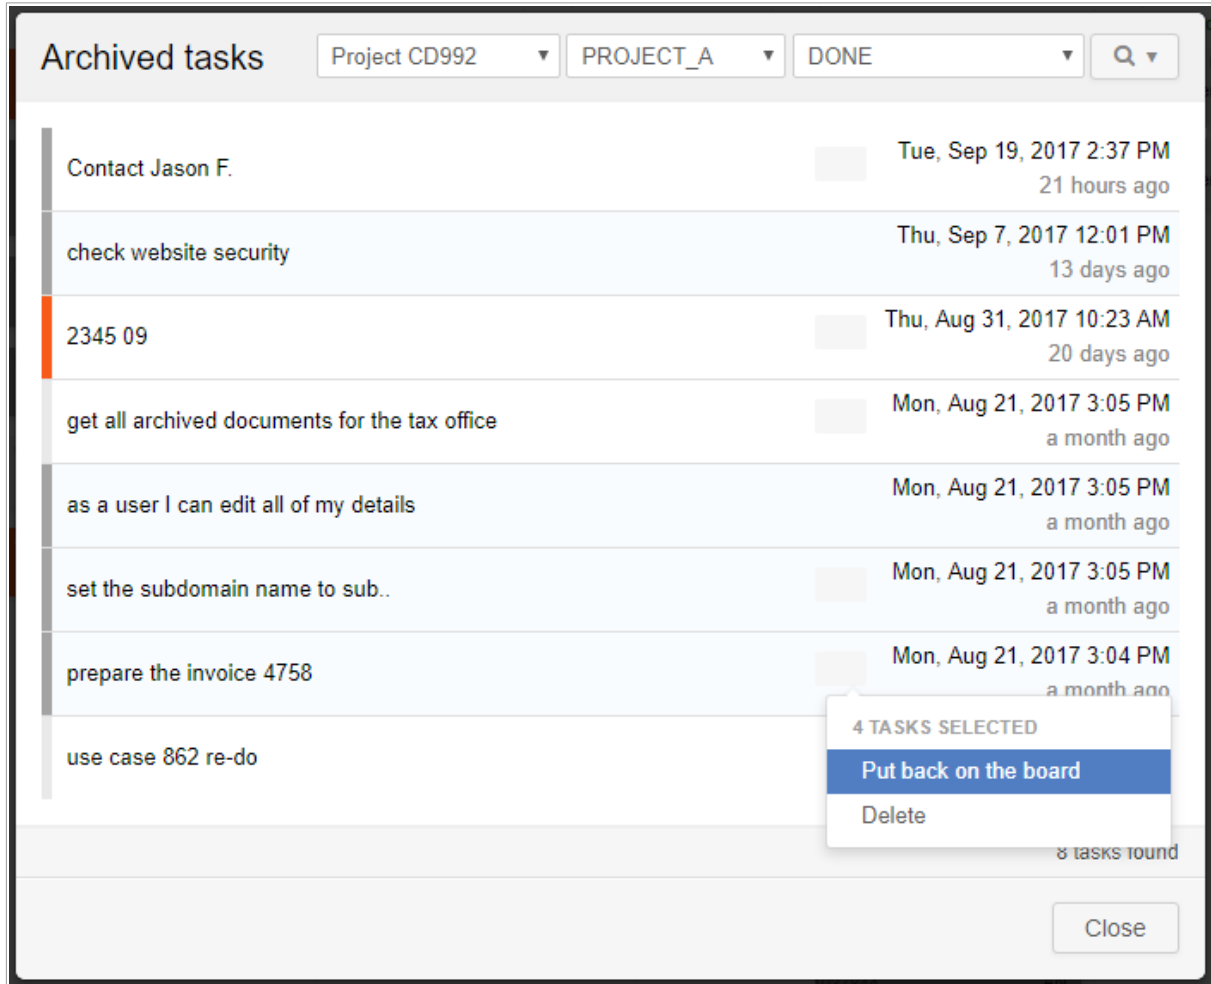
Archived tasks

Project CD992 ▾ PROJECT_A ▾ DONE ▾ 

Contact Jason F.
Tue, Sep 19, 2017 2:37 PM
21 hours ago

check website security
Thu, Sep 7, 2017 12:01 PM
13 days ago

2345 09
Thu, Aug 31, 2017 10:23 AM
20 days ago

get all archived documents for the tax office
Mon, Aug 21, 2017 3:05 PM
a month ago

as a user I can edit all of my details
Mon, Aug 21, 2017 3:05 PM
a month ago

set the subdomain name to sub..
Mon, Aug 21, 2017 3:05 PM
a month ago

prepare the invoice 4758
Mon, Aug 21, 2017 3:04 PM
a month ago

use case 862 re-do

4 TASKS SELECTED
Put back on the board
Delete

8 tasks found

Close